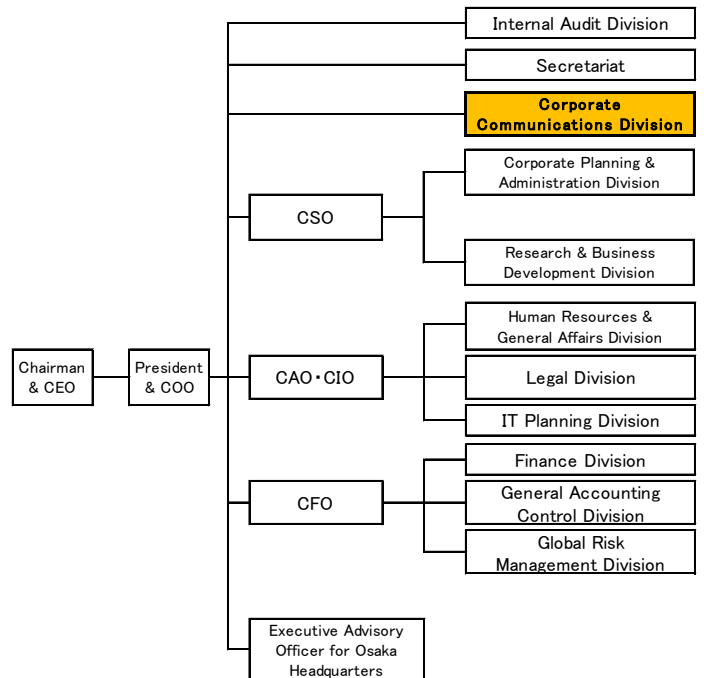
Internal Audit Division

Secretariat

Corporate Communications Division

Chairman & CEO

President & COO

CSO

Corporate Planning & Administration Division

Research & Business Development Division

CAO・CIO

Human Resources & General Affairs Division

Legal Division

IT Planning Division

CFO

Finance Division

General Accounting Control Division

Global Risk Management Division

Executive Advisory Officer for Osaka Headquarters